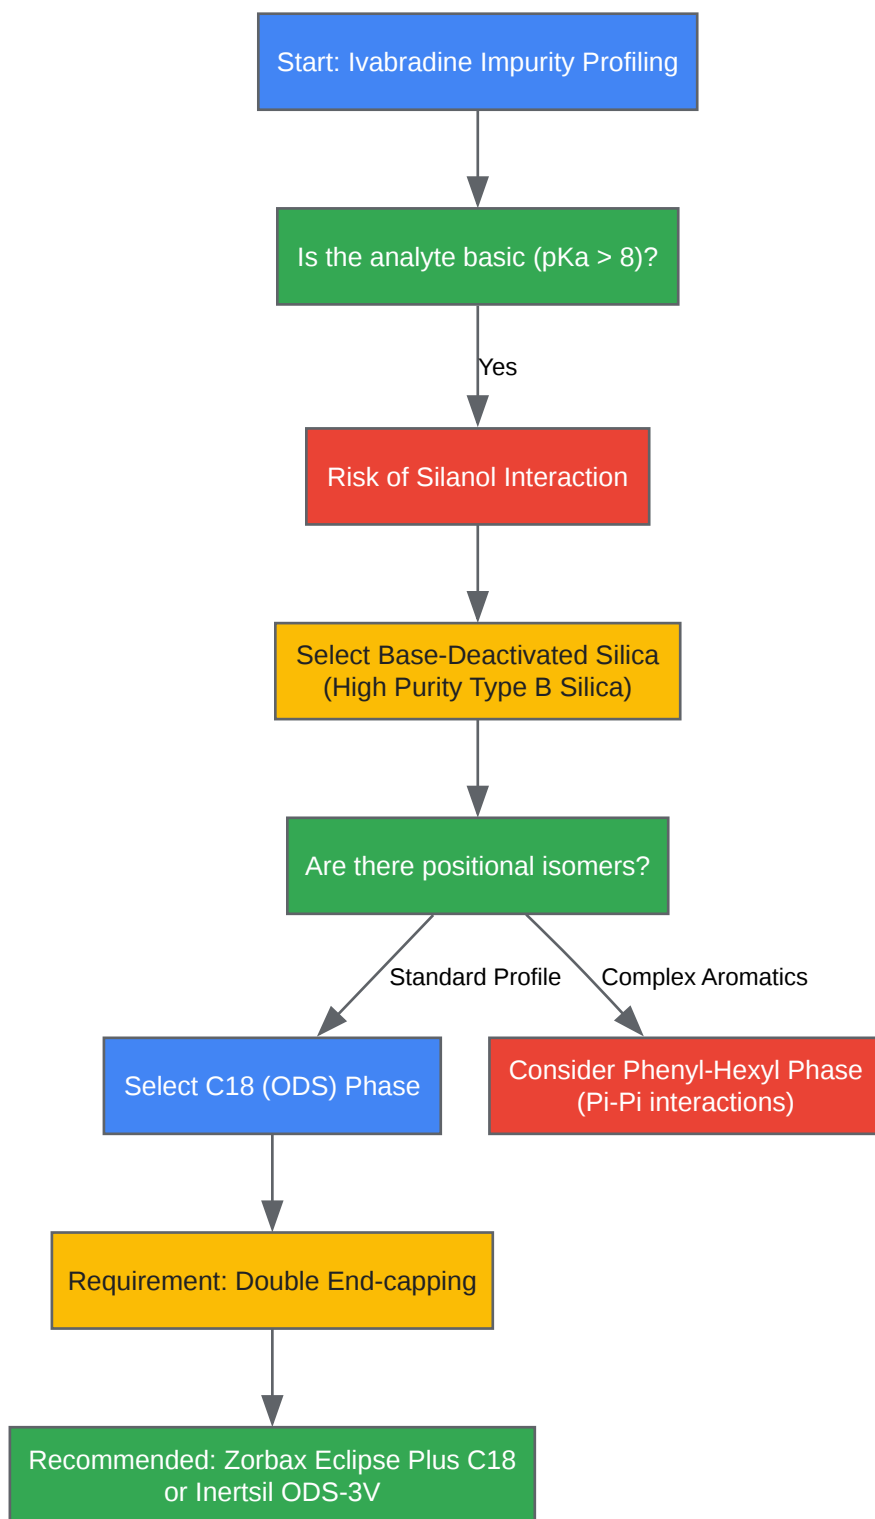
Start: Ivabradine Impurity Profiling

Is the analyte basic (pKa > 8)?

Yes

Risk of Silanol Interaction

Select Base-Deactivated Silica
(High Purity Type B Silica)

Are there positional isomers?

Standard Profile

Complex Aromatics

Select C18 (ODS) Phase

Consider Phenyl-Hexyl Phase
(Pi-Pi interactions)

Requirement: Double End-capping

Recommended: Zorbax Eclipse Plus C18
or Inertsil ODS-3V